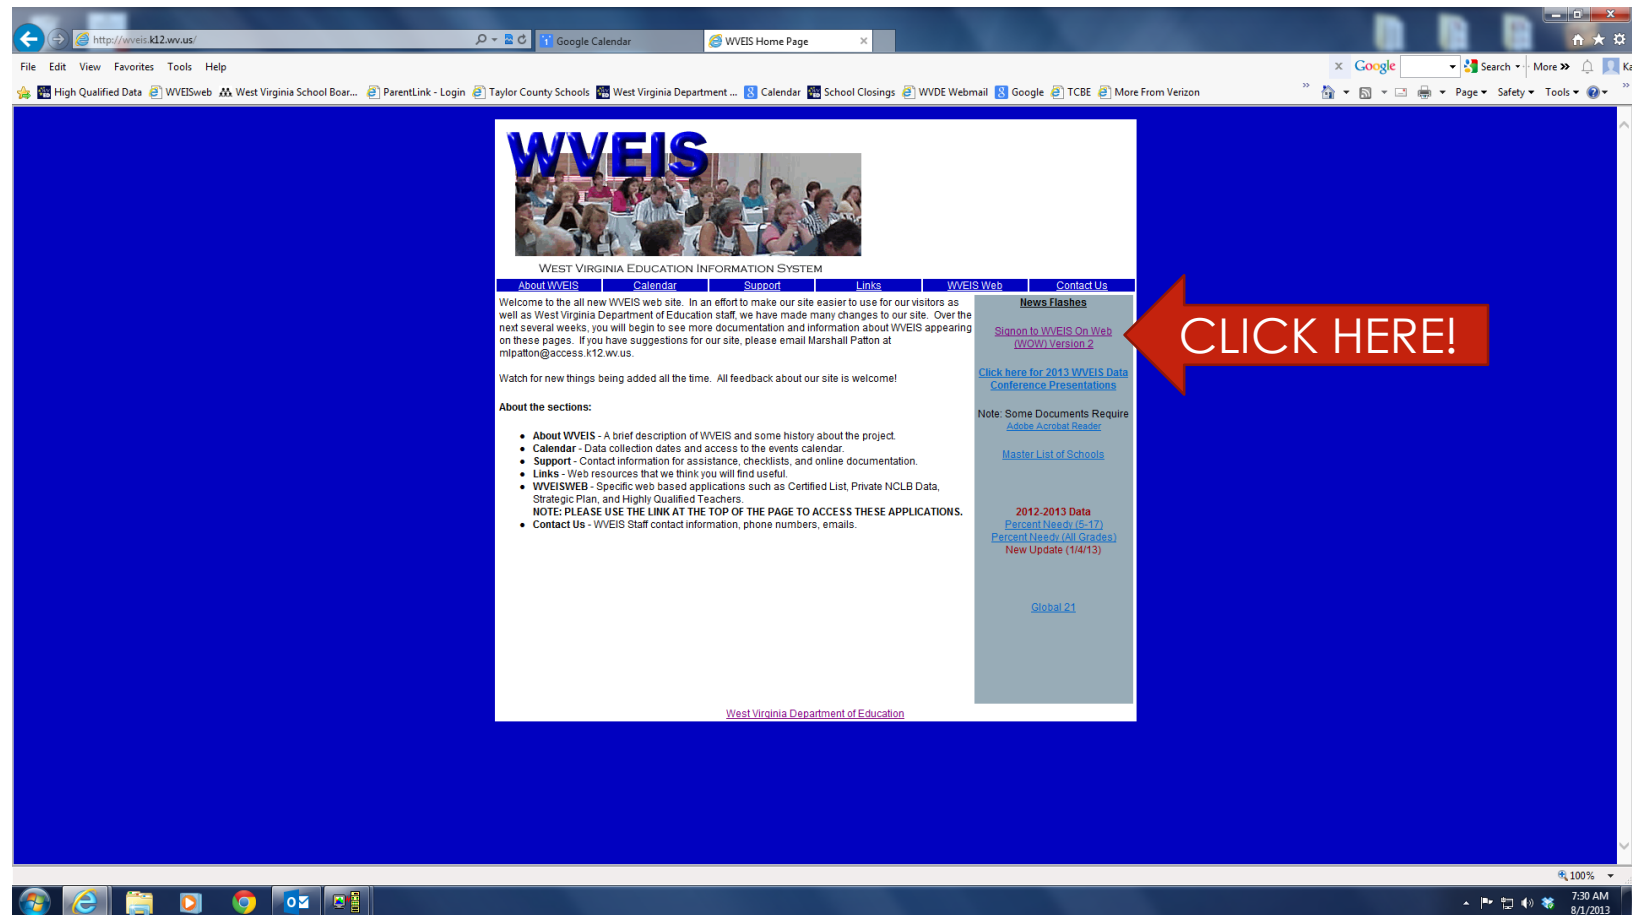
http://wveis.k12.wv.us/

Google Calendar

WVEIS Home Page

File Edit View Favorites Tools Help

Google Search More

High Qualified Data WVEISweb West Virginia School Boar... ParentLink - Login Taylor County Schools West Virginia Department ... Calendar School Closings WVDE Webmail Google TCBE More From Verizon

Page Safety Tools

WVEIS

WEST VIRGINIA EDUCATION INFORMATION SYSTEM

| About WVEIS | Calendar | Support | Links | WVEIS Web | Contact Us |
|---|---|---|---|---|---|

Welcome to the all new WVEIS web site. In an effort to make our site easier to use for our visitors as well as West Virginia Department of Education staff, we have made many changes to our site. Over the next several weeks, you will begin to see more documentation and information about WVEIS appearing on these pages. If you have suggestions for our site, please email Marshall Patton at mlpatton@access.k12.wv.us.

Watch for new things being added all the time. All feedback about our site is welcome!

About the sections:

- About WVEIS - A brief description of WVEIS and some history about the project.
- Calendar - Data collection dates and access to the events calendar.
- Support - Contact information for assistance, checklists, and online documentation.
- Links - Web resources that we think you will find useful.
- WVEISWEB - Specific web based applications such as Certified List, Private NCLB Data, Strategic Plan, and Highly Qualified Teachers.
NOTE: PLEASE USE THE LINK AT THE TOP OF THE PAGE TO ACCESS THESE APPLICATIONS.
- Contact Us - WVEIS Staff contact information, phone numbers, emails.

News Flashes

Signon to WVEIS On Web (WOW) Version 2

Click here for 2013 WVEIS Data Conference Presentations

Note: Some Documents Require Adobe Acrobat Reader

Master List of Schools

2012-2013 Data
Percent Needy (5-17)
Percent Needy (All Grades)
New Update (1/4/13)

Global 21

West Virginia Department of Education

CLICK HERE!

100%

7:30 AM
8/1/2013